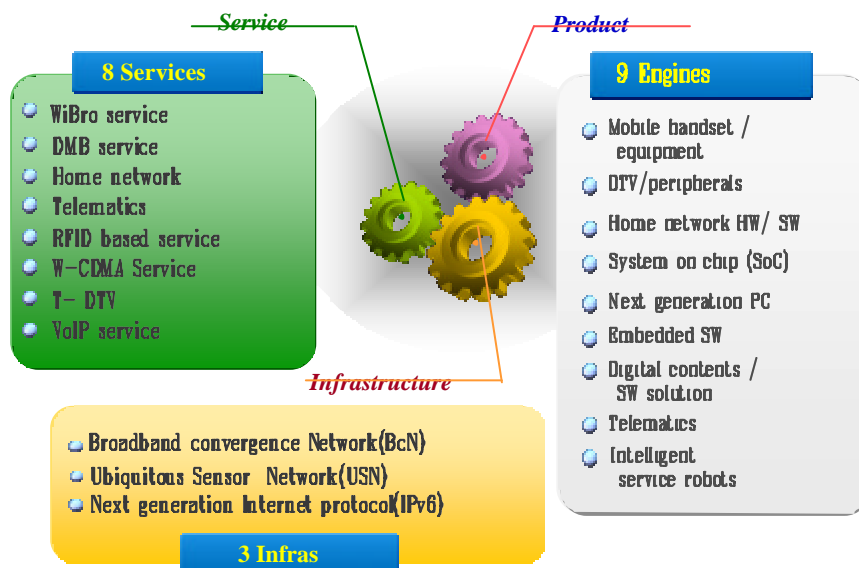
Service

Product

8 Services

WiBro service
DMB service
Home network
Telematics
RFID based service
W-CDMA Service
T- DTV
VoIP service

9 Engines

Mobile handset / equipment
DTV/peripherals
Home network HW/ SW
System on chip (SoC)
Next generation PC
Embedded SW
Digital contents / SW solution
Telematics
Intelligent service robots

Infrastructure

Broadband convergence Network(BcN)
Ubiquitous Sensor Network(USN)
Next generation Internet protocol(IPv6)

3 Infras